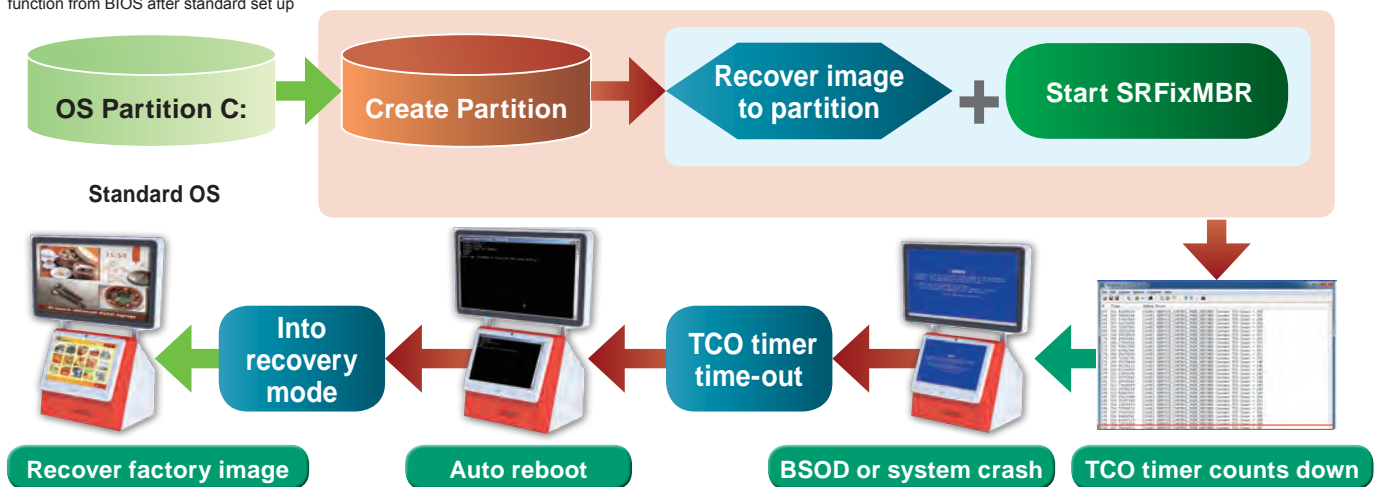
function from BIOS after standard set up

OS Partition C:

Standard OS

Create Partition

Recover image to partition

Start SRFixMBR

Into recovery mode

TCO timer time-out

Recover factory image

Auto reboot

BSOD or system crash

TCO timer counts down